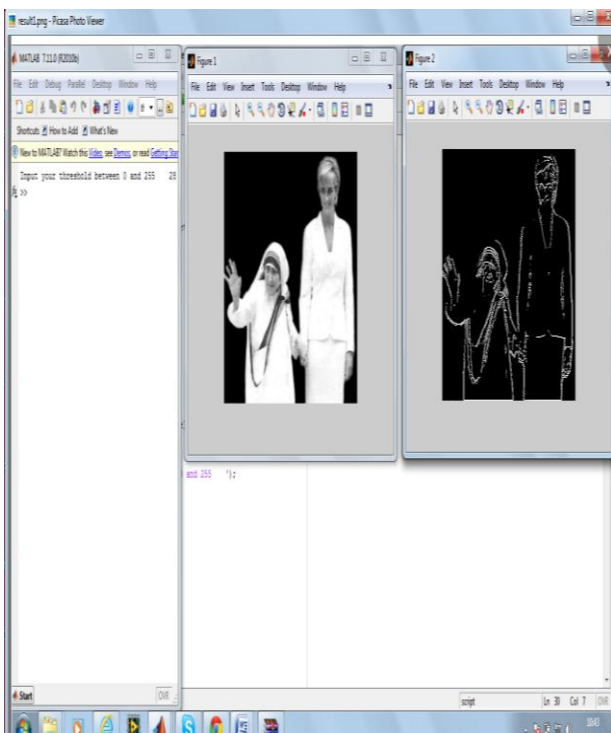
result1.png - Picasa Photo Viewer

MATLAB 7.11.0 (R2010b)

File Edit Debug Parallel Desktop Window Help

Shortcuts How to Add What's New

New to MATLAB? Watch this Video, see Demos, or read Getting Star

Input your threshold between 0 and 255 28

fx >>

Figure 1

File Edit View Insert Tools Desktop Window Help

Figure 2

File Edit View Insert Tools Desktop Window Help

and 255 ');

Start

OVR

script

Ln 30 Col 7 OVR